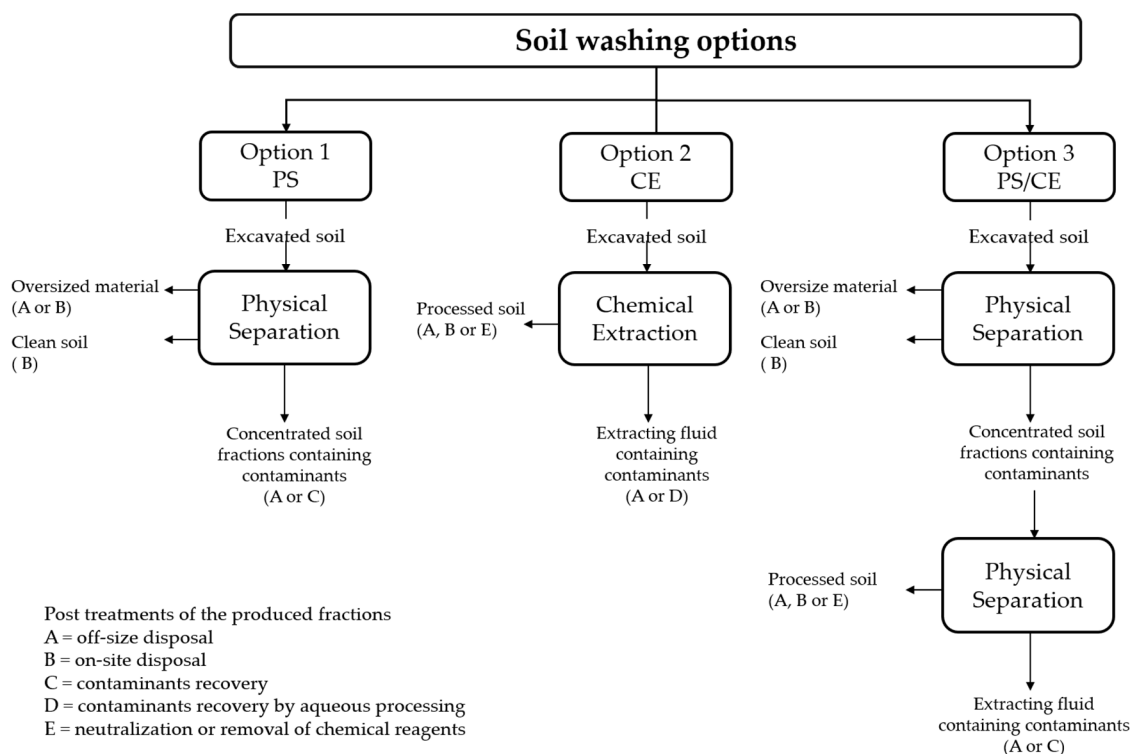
Soil washing options

Option 1
PS

Excavated soil

Oversized material
(A or B)

Clean soil
( B)

Physical Separation

Concentrated soil fractions containing contaminants
(A or C)

Option 2
CE

Excavated soil

Processed soil
(A, B or E)

Chemical Extraction

Extracting fluid containing contaminants
(A or D)

Option 3
PS/CE

Excavated soil

Oversize material
(A or B)

Clean soil
( B)

Physical Separation

Concentrated soil fractions containing contaminants

Processed soil
(A, B or E)

Physical Separation

Extracting fluid containing contaminants
(A or C)

Post treatments of the produced fractions
A = off-size disposal
B = on-site disposal
C = contaminants recovery
D = contaminants recovery by aqueous processing
E = neutralization or removal of chemical reagents